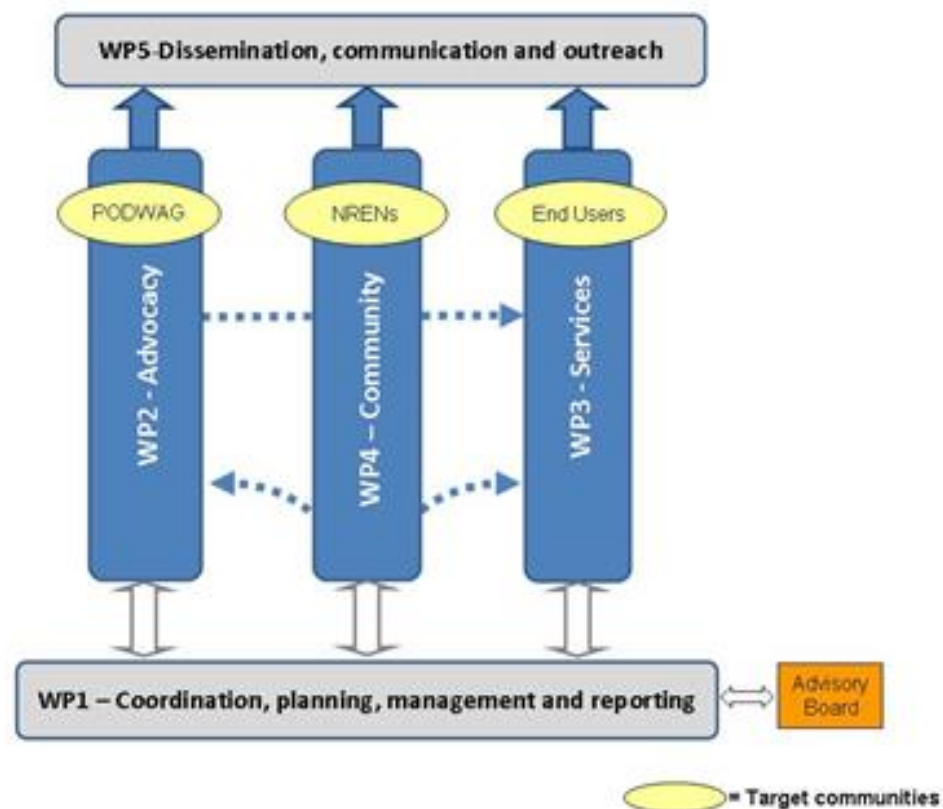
WP5-Dissemination, communication and outreach

PODWAG

NRENs

End Users

WP2 - Advocacy

WP4 – Community

WP3 - Services

WP1 – Coordination, planning, management and reporting

Advisory Board

= Target communities